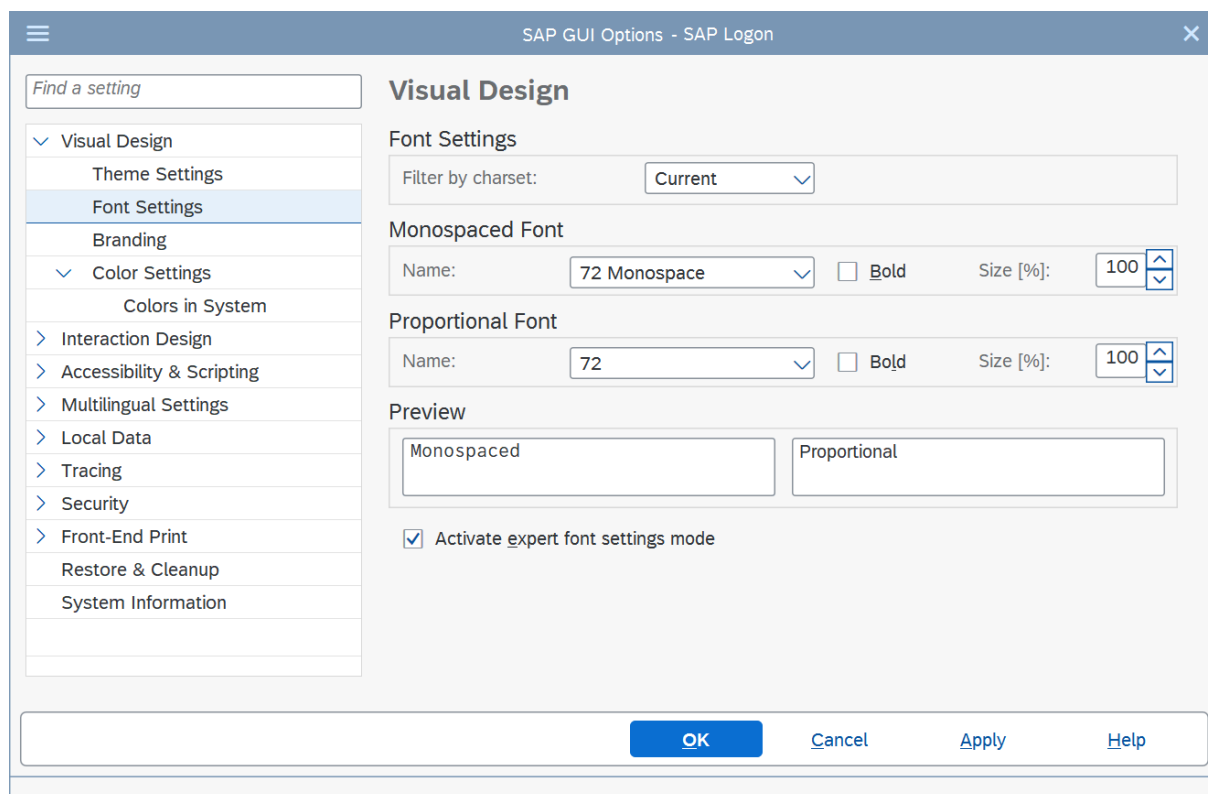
SAP GUI Options - SAP Logon

Find a setting

Visual Design
Theme Settings
Font Settings
Branding
Color Settings
Colors in System
Interaction Design
Accessibility & Scripting
Multilingual Settings
Local Data
Tracing
Security
Front-End Print
Restore & Cleanup
System Information

Visual Design

Font Settings
Filter by charset: Current

Monospaced Font
Name: 72 Monospace Bold Size [%]: 100

Proportional Font
Name: 72 Bold Size [%]: 100

Preview
Monospaced
Proportional

Activate expert font settings mode

OK Cancel Apply Help